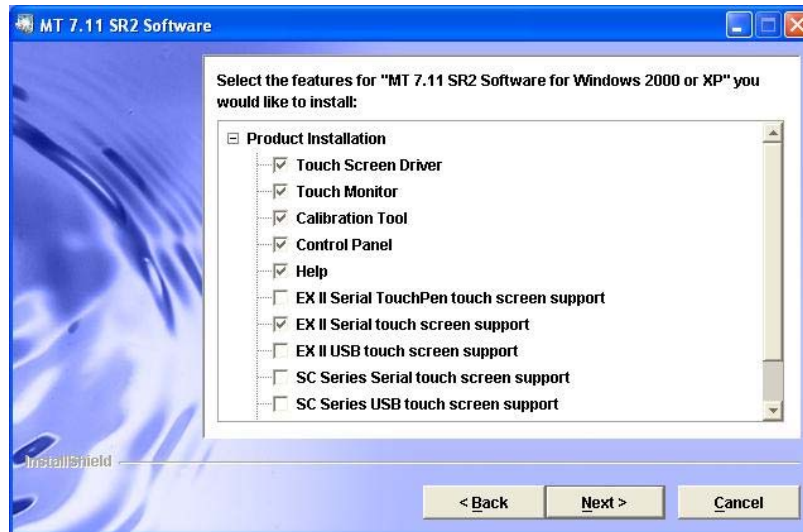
MT 7.11 SR2 Software

Select the features for "MT 7.11 SR2 Software for Windows 2000 or XP" you would like to install:

Product Installation
Touch Screen Driver
Touch Monitor
Calibration Tool
Control Panel
Help
EX II Serial TouchPen touch screen support
EX II Serial touch screen support
EX II USB touch screen support
SC Series Serial touch screen support
SC Series USB touch screen support

InstallShield

< Back
Next >
Cancel